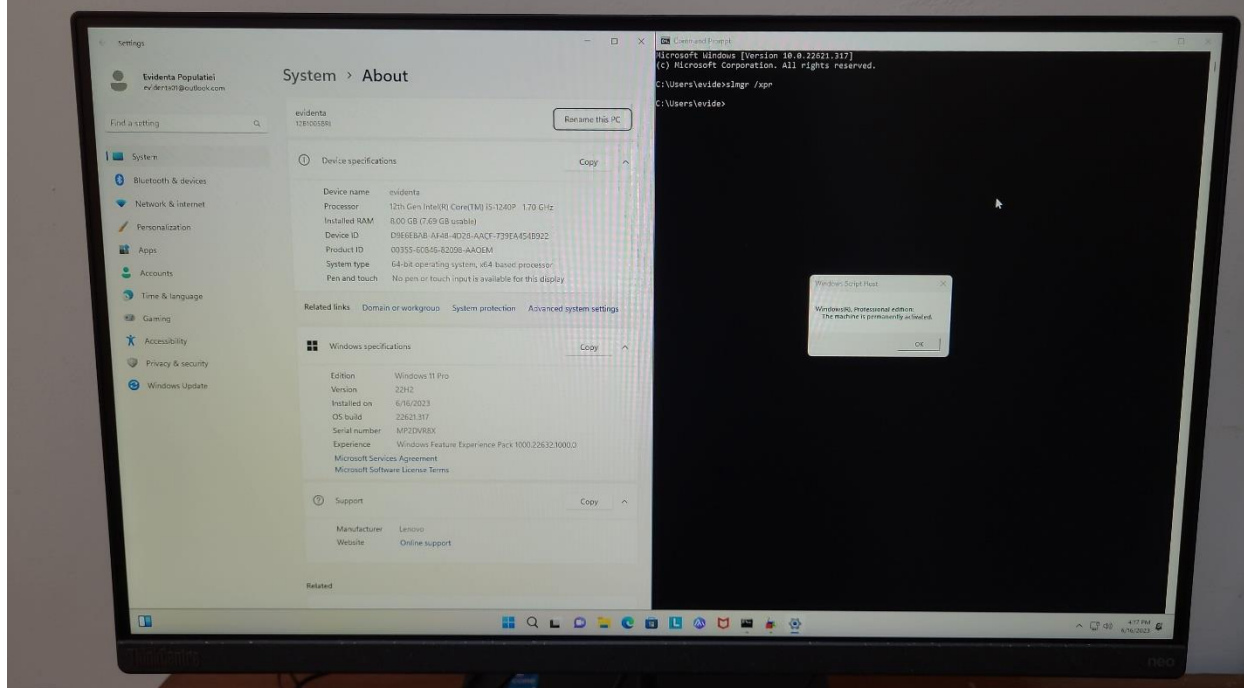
Settings

Evidenta Populatiei
evidenta01@outlook.com

Find a setting

System
Bluetooth & devices
Network & internet
Personalization
Apps
Accounts
Time & language
Gaming
Accessibility
Privacy & security
Windows Update

System › About

evidenta
12B1005BRI

Rename this PC

Device specifications

Copy

| | |
|---|---|
| Device name | evidenta |
| Processor | 12th Gen Intel(R) Core(TM) i5-1240P 1.70 GHz |
| Installed RAM | 8.00 GB (7.69 GB usable) |
| Device ID | D9E6E8AB-AF48-4D20-AACF-739EA4548922 |
| Product ID | 00355-60846-82098-AAOEM |
| System type | 64-bit operating system, x64-based processor |
| Pen and touch | No pen or touch input is available for this display |

Related links Domain or workgroup System protection Advanced system settings

Windows specifications

Copy

| | |
|---|---|
| Edition | Windows 11 Pro |
| Version | 22H2 |
| Installed on | 6/16/2023 |
| OS build | 22621.317 |
| Serial number | MP2DVR8X |
| Experience | Windows Feature Experience Pack 1000.22632.1000.0 |

Microsoft Services Agreement
Microsoft Software License Terms

Support

Copy

| | |
|---|---|
| Manufacturer | Lenovo |
| Website | Online support |

Related

Command Prompt

Microsoft Windows [Version 10.0.22621.317]
(c) Microsoft Corporation. All rights reserved.

C:\Users\evide>slmgr /xpr

C:\Users\evide>

Windows Script Host

Windows(R), Professional edition:
The machine is permanently activated.

OK

4:17 PM
6/16/2023

neo